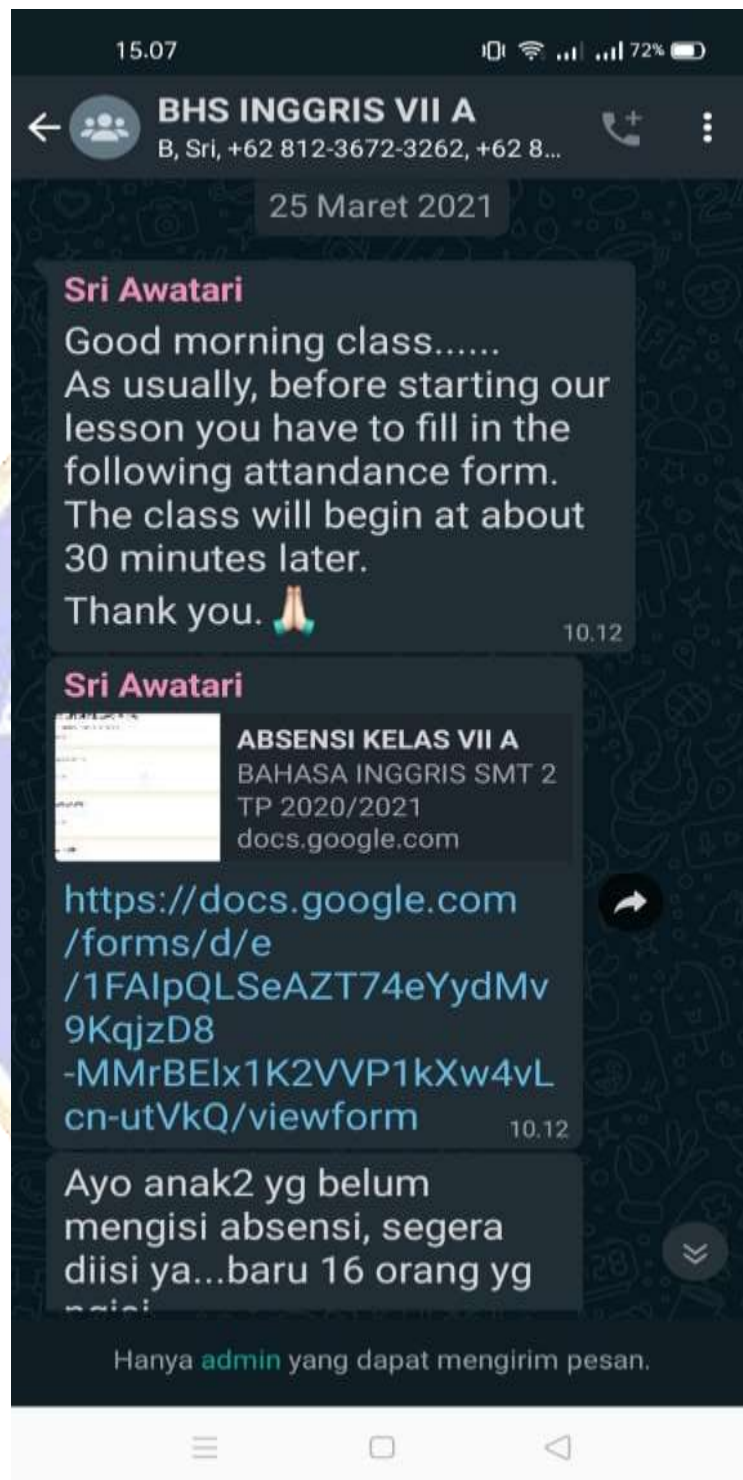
15.07

72%

BHS INGGRIS VII A
B, Sri, +62 812-3672-3262, +62 8...

25 Maret 2021

Sri Awatari
Good morning class......
As usually, before starting our lesson you have to fill in the following attandance form.
The class will begin at about 30 minutes later.
Thank you. 🙏 10.12

Sri Awatari
ABSENSI KELAS VII A
BAHASA INGGRIS SMT 2 TP 2020/2021
docs.google.com
https://docs.google.com/forms/d/e/1FAIpQLSeAZT74eYydMv9KqjzD8-MMrBEIx1K2VVP1kXw4vLcn-utVkQ/viewform 10.12

Ayo anak2 yg belum mengisi absensi, segera diisi ya...baru 16 orang yg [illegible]

Hanya admin yang dapat mengirim pesan.